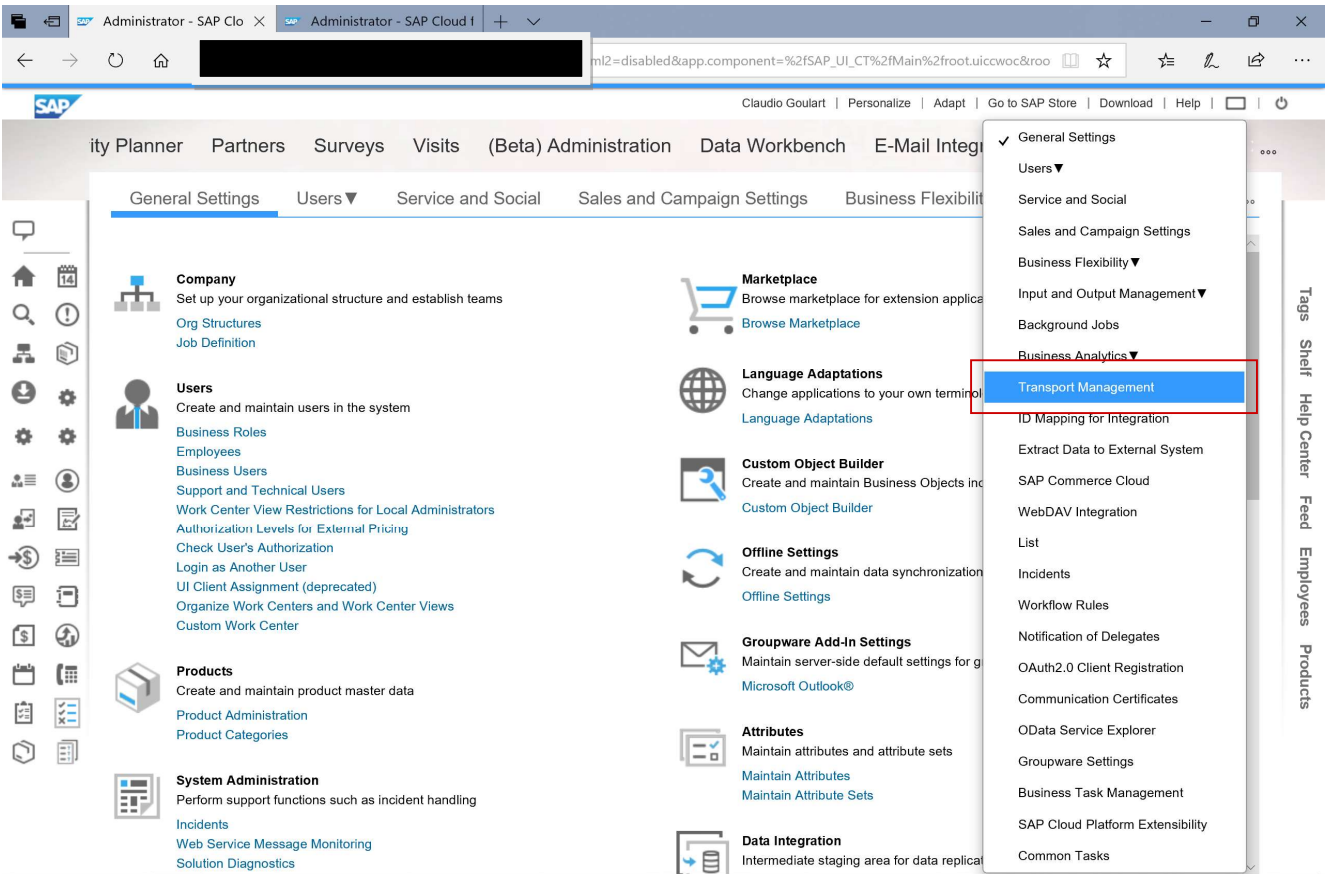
Administrator - SAP Clo ✕ Administrator - SAP Cloud f

ml2=disabled&app.component=%2fSAP_UI_CT%2fMain%2froot.uiccwoc&roo

SAP

Claudio Goulart | Personalize | Adapt | Go to SAP Store | Download | Help |

ity Planner Partners Surveys Visits (Beta) Administration Data Workbench E-Mail Integ

General Settings Users▼ Service and Social Sales and Campaign Settings Business Flexibilit

Company
Set up your organizational structure and establish teams
Org Structures
Job Definition

Users
Create and maintain users in the system
Business Roles
Employees
Business Users
Support and Technical Users
Work Center View Restrictions for Local Administrators
Authorization Levels for External Pricing
Check User's Authorization
Login as Another User
UI Client Assignment (deprecated)
Organize Work Centers and Work Center Views
Custom Work Center

Products
Create and maintain product master data
Product Administration
Product Categories

System Administration
Perform support functions such as incident handling
Incidents
Web Service Message Monitoring
Solution Diagnostics

Marketplace
Browse marketplace for extension applica
Browse Marketplace

Language Adaptations
Change applications to your own terminol
Language Adaptations

Custom Object Builder
Create and maintain Business Objects inc
Custom Object Builder

Offline Settings
Create and maintain data synchronization
Offline Settings

Groupware Add-In Settings
Maintain server-side default settings for g
Microsoft Outlook®

Attributes
Maintain attributes and attribute sets
Maintain Attributes
Maintain Attribute Sets

Data Integration
Intermediate staging area for data replicat

✓ General Settings
Users▼
Service and Social
Sales and Campaign Settings
Business Flexibility▼
Input and Output Management▼
Background Jobs
Business Analytics▼
Transport Management
ID Mapping for Integration
Extract Data to External System
SAP Commerce Cloud
WebDAV Integration
List
Incidents
Workflow Rules
Notification of Delegates
OAuth2.0 Client Registration
Communication Certificates
OData Service Explorer
Groupware Settings
Business Task Management
SAP Cloud Platform Extensibility
Common Tasks

Tags Shelf Help Center Feed Employees Products